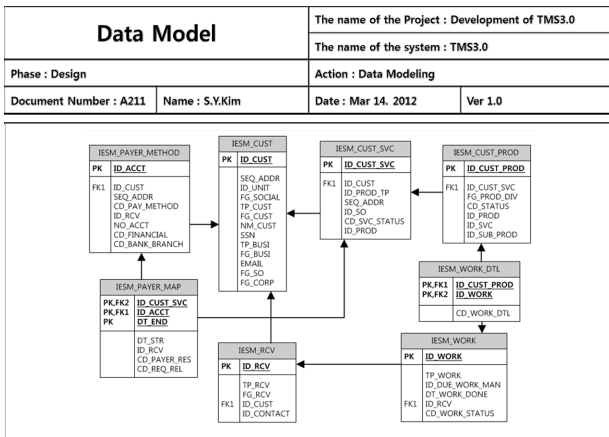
| Data Model | | The name of the Project : Development of TMS3.0 | |
|---|---|---|---|
| | | The name of the system : TMS3.0 | |
| Phase : Design | | Action : Data Modeling | |
| Document Number : A211 | Name : S.Y.Kim | Date : Mar 14. 2012 | Ver 1.0 |

IESM_PAYER_METHOD
PK ID_ACCT
FK1 ID_CUST
SEQ_ADDR
CD_PAY_METHOD
ID_RCV
NO_ACCT
CD_FINANCIAL
CD_BANK_BRANCH

IESM_CUST
PK ID_CUST
SEQ_ADDR
ID_UNIT
FG_SOCIAL
TP_CUST
FG_CUST
NM_CUST
SSN
TP_BUSI
FG_BUSI
EMAIL
FG_SO
FG_CORP

IESM_CUST_SVC
PK ID_CUST_SVC
FK1 ID_CUST
ID_PROD_TP
SEQ_ADDR
ID_SO
CD_SVC_STATUS
ID_PROD

IESM_CUST_PROD
PK ID_CUST_PROD
FK1 ID_CUST_SVC
FG_PROD_DIV
CD_STATUS
ID_PROD
ID_SVC
ID_SUB_PROD

IESM_PAYER_MAP
PK,FK2 ID_CUST_SVC
PK,FK1 ID_ACCT
PK DT_END
DT_STR
ID_RCV
CD_PAYER_RES
CD_REQ_REL

IESM_WORK_DTL
PK,FK1 ID_CUST_PROD
PK,FK2 ID_WORK
CD_WORK_DTL

IESM_RCV
PK ID_RCV
TP_RCV
FG_RCV
FK1 ID_CUST
ID_CONTACT

IESM_WORK
PK ID_WORK
TP_WORK
ID_DUE_WORK_MAN
DT_WORK_DONE
FK1 ID_RCV
CD_WORK_STATUS